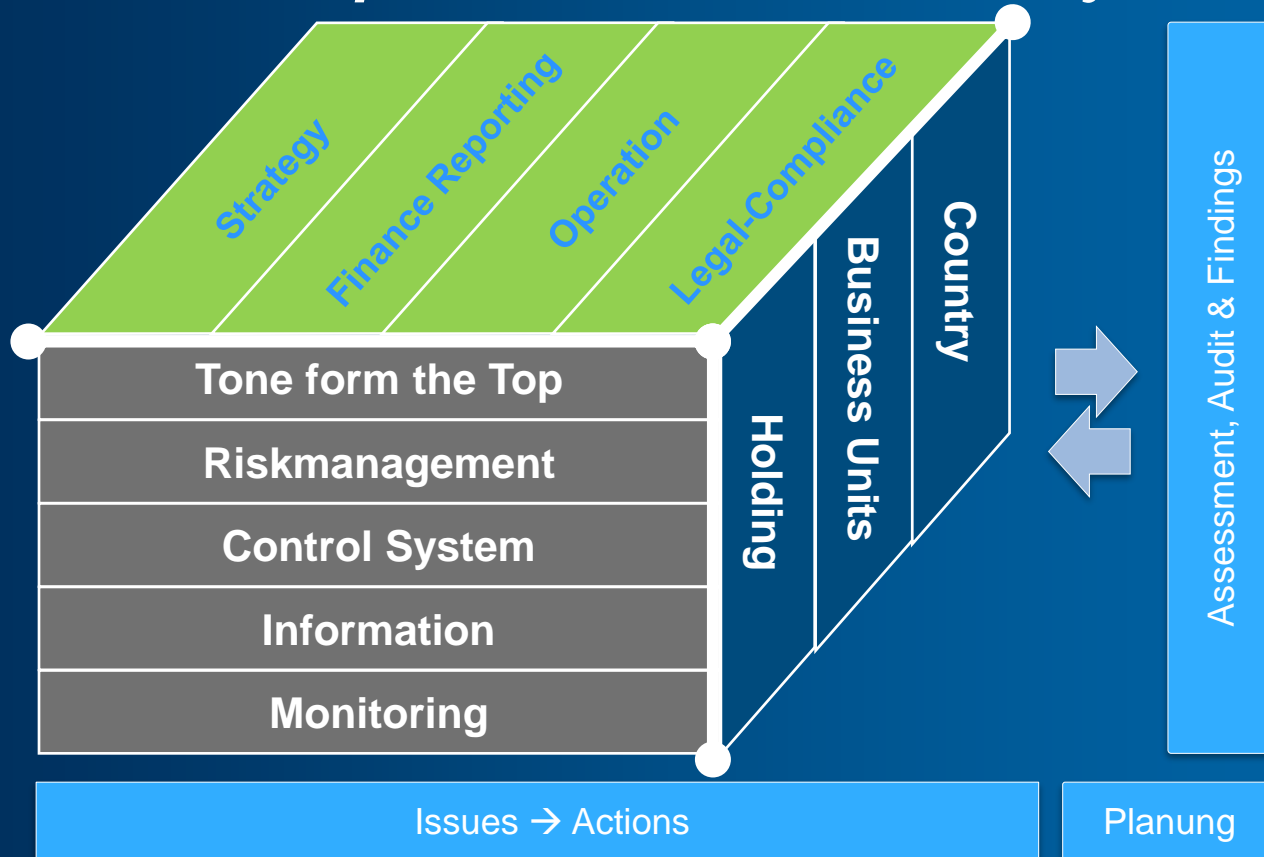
Strategy

Finance Reporting

Operation

Legal-Compliance

Tone form the Top

Riskmanagement

Control System

Information

Monitoring

Holding

Business Units

Country

Assessment, Audit & Findings

Issues → Actions

Planung